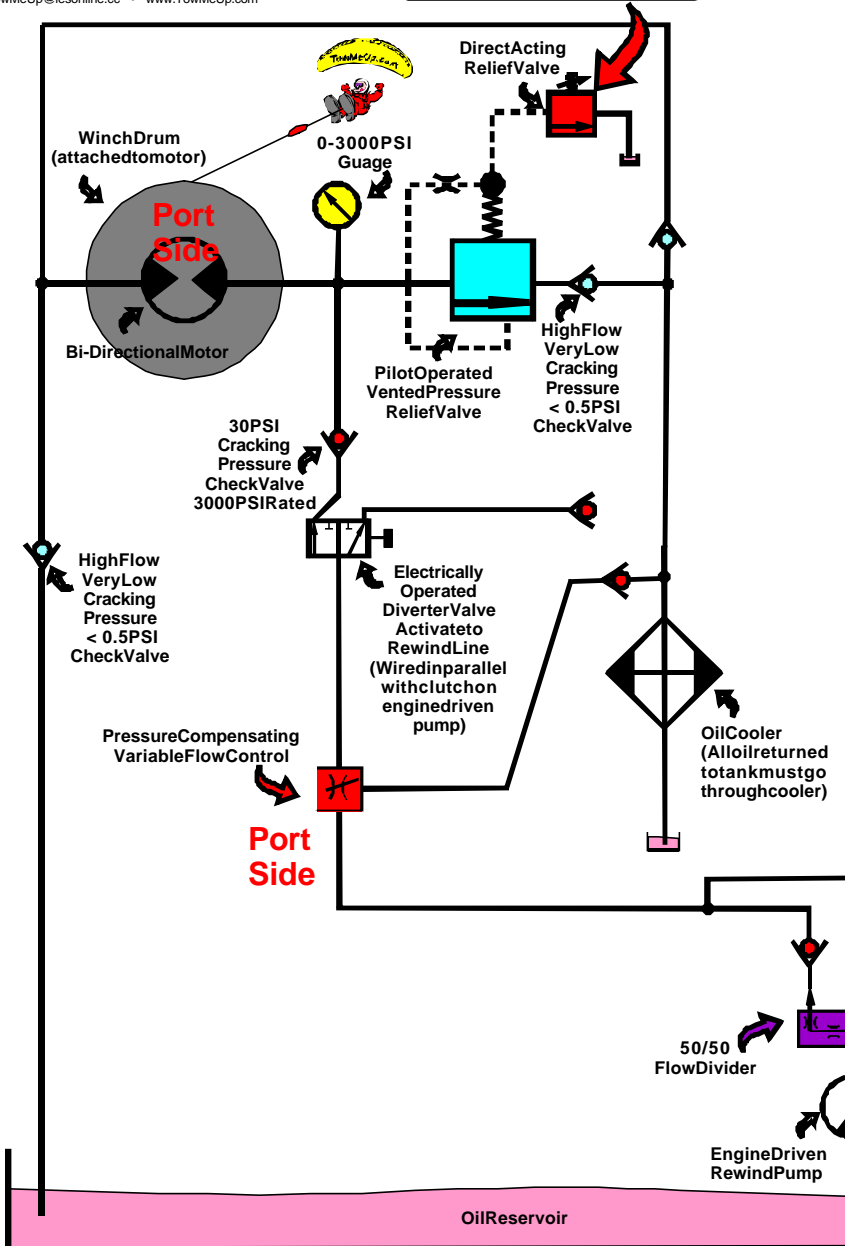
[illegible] · www.TowMeUp.com

TowMeUp.com

DirectActing ReliefValve

WinchDrum (attachedtomotor)

0-3000PSI Guage

Port Side

Bi-DirectionalMotor

PilotOperated VentedPressure ReliefValve

HighFlow VeryLow Cracking Pressure < 0.5PSI CheckValve

30PSI Cracking Pressure CheckValve 3000PSIRated

Electrically Operated DiverterValve Activateto RewindLine (Wiredinparallel withclutchon enginedriven pump)

HighFlow VeryLow Cracking Pressure < 0.5PSI CheckValve

PressureCompensating VariableFlowControl

OilCooler (Alloilreturned totankmustgo throughcooler)

Port Side

50/50 FlowDivider

EngineDriven RewindPump

OilReservoir